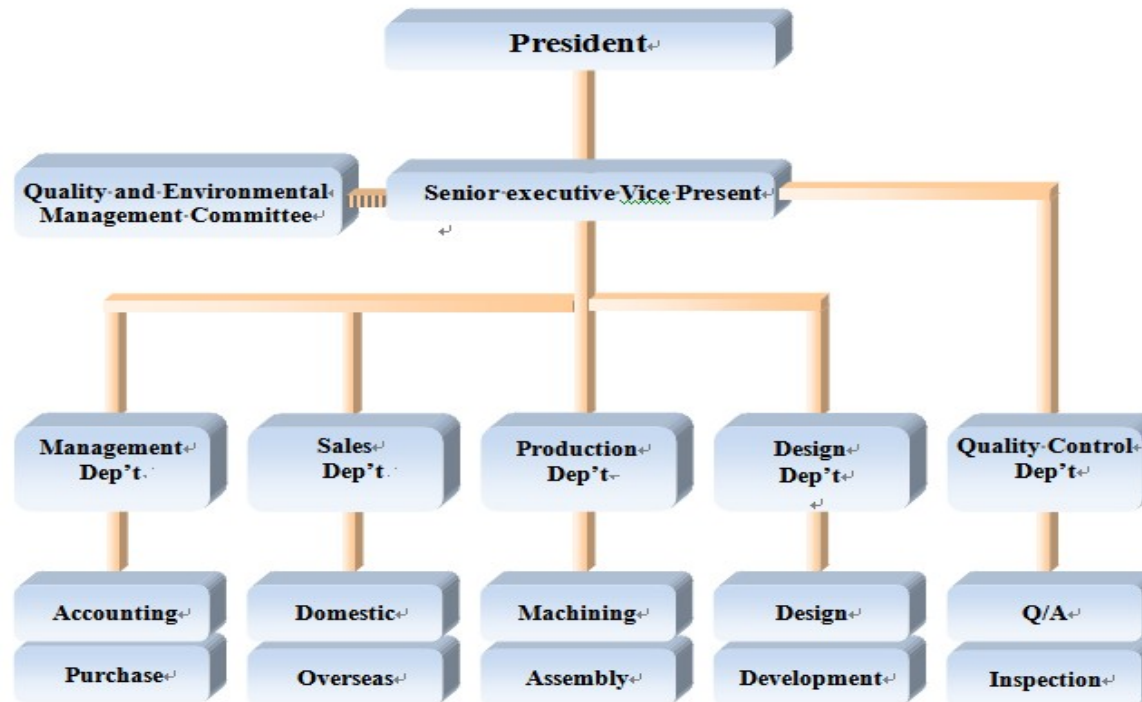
President

Quality and Environmental Management Committee

Senior executive Vice Present

Management Dep't

Sales Dep't

Production Dep't

Design Dep't

Quality Control Dep't

Accounting

Purchase

Domestic

Overseas

Machining

Assembly

Design

Development

Q/A

Inspection